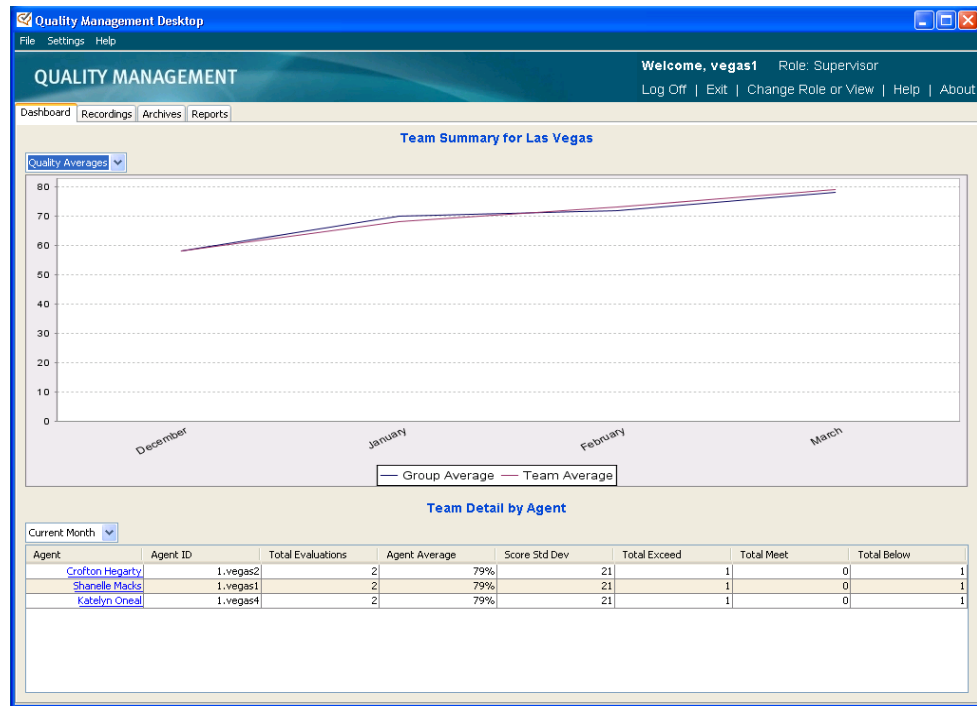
Quality Management Desktop

File Settings Help

QUALITY MANAGEMENT

Welcome, vegas1 Role: Supervisor

Log Off | Exit | Change Role or View | Help | About

Dashboard Recordings Archives Reports

Team Summary for Las Vegas

Quality Averages

80
70
60
50
40
30
20
10
0

December January February March

— Group Average — Team Average

Team Detail by Agent

Current Month

| Agent | Agent ID | Total Evaluations | Agent Average | Score Std Dev | Total Exceed | Total Meet | Total Below |
|---|---|---|---|---|---|---|---|
| Crofton Hegarty | 1.vegas2 | 2 | 79% | 21 | 1 | 0 | 1 |
| Shanelle Macks | 1.vegas1 | 2 | 79% | 21 | 1 | 0 | 1 |
| Katelyn Oneal | 1.vegas4 | 2 | 79% | 21 | 1 | 0 | 1 |